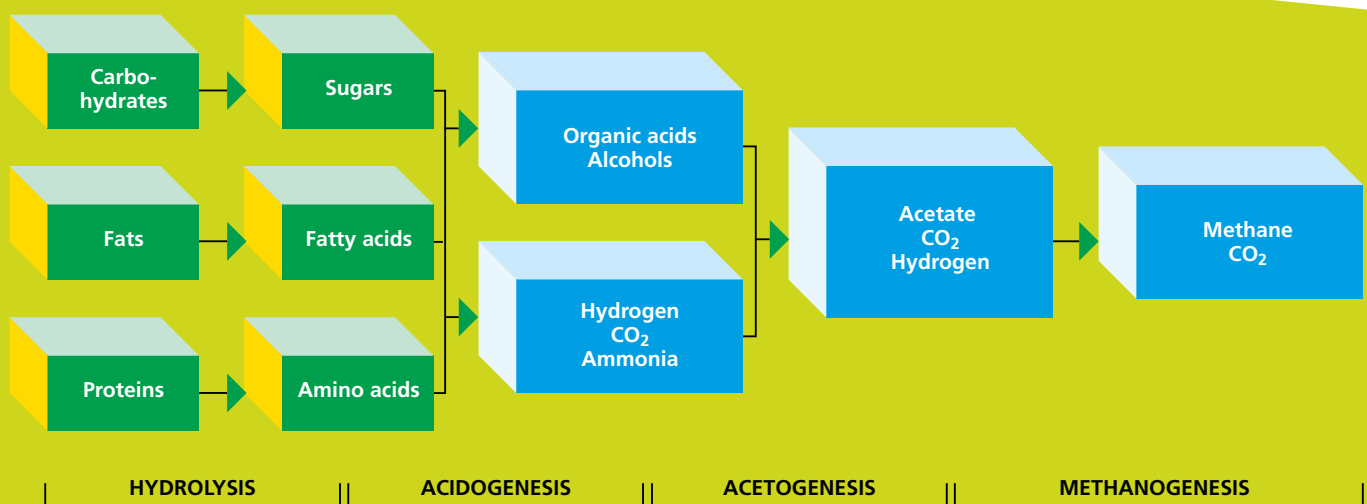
Carbohydrates

Sugars

Fats

Fatty acids

Proteins

Amino acids

Organic acids
Alcohols

Hydrogen
$CO_2$
Ammonia

Acetate
$CO_2$
Hydrogen

Methane
$CO_2$

HYDROLYSIS | ACIDOGENESIS | ACETOGENESIS | METHANOGENESIS